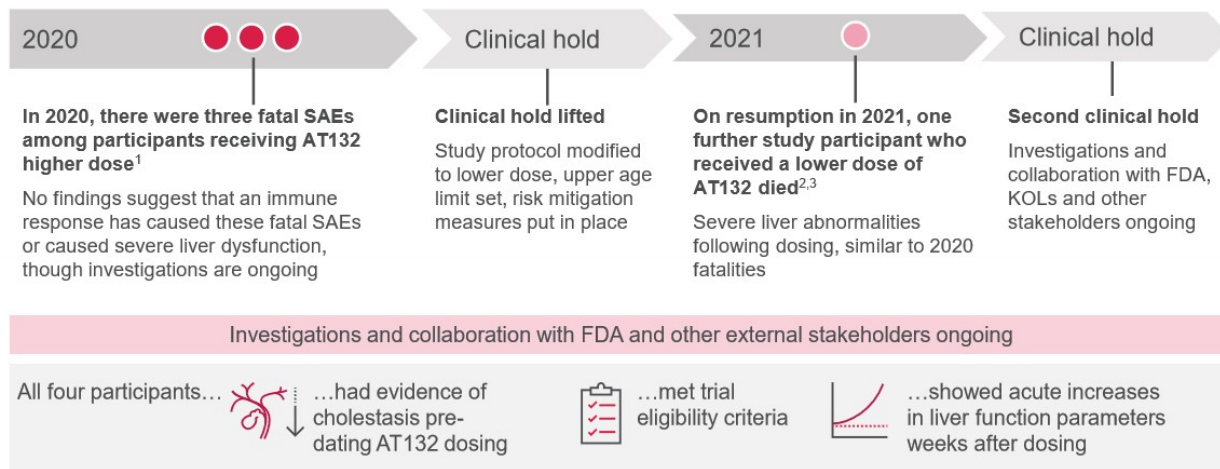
2020

Clinical hold

2021

Clinical hold

**In 2020, there were three fatal SAEs among participants receiving AT132 higher dose$^1$**

No findings suggest that an immune response has caused these fatal SAEs or caused severe liver dysfunction, though investigations are ongoing

**Clinical hold lifted**

Study protocol modified to lower dose, upper age limit set, risk mitigation measures put in place

**On resumption in 2021, one further study participant who received a lower dose of AT132 died$^{2,3}$**

Severe liver abnormalities following dosing, similar to 2020 fatalities

**Second clinical hold**

Investigations and collaboration with FDA, KOLs and other stakeholders ongoing

Investigations and collaboration with FDA and other external stakeholders ongoing

All four participants… …had evidence of cholestasis pre-dating AT132 dosing

…met trial eligibility criteria

…showed acute increases in liver function parameters weeks after dosing